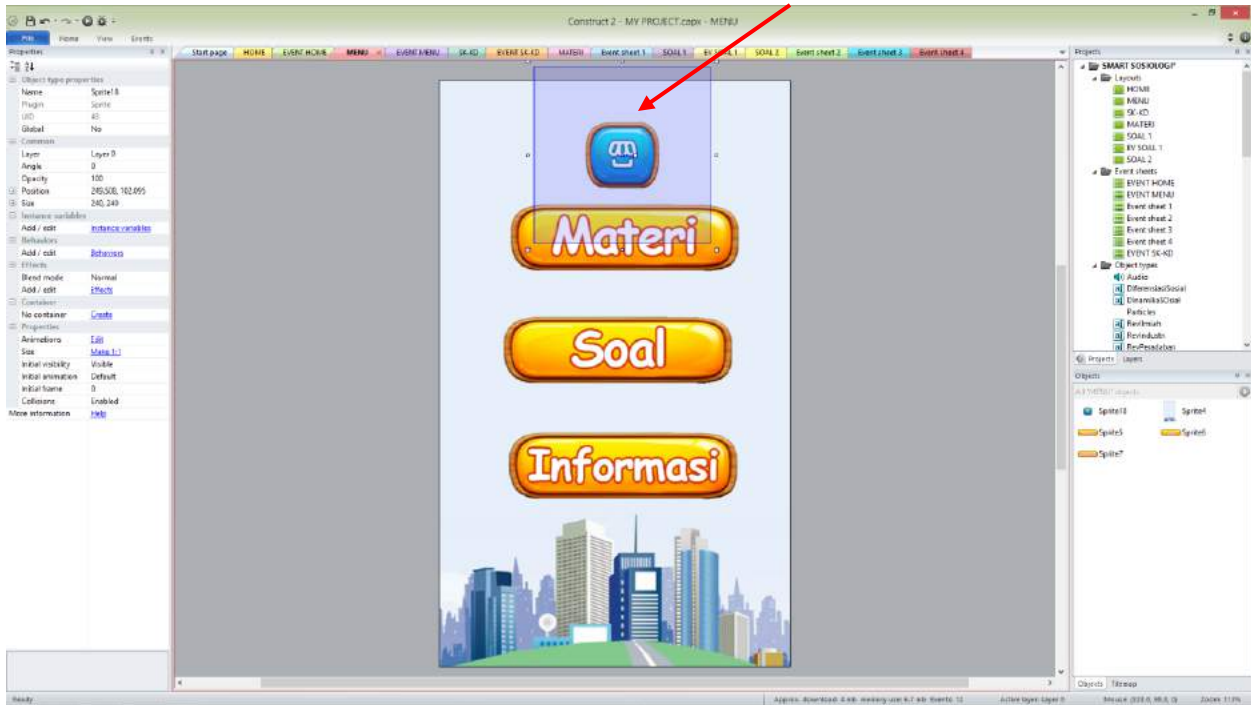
Construct 2 - MY PROJECT.capx - MENU

File Home View Events

Properties

Object type properties
Name Sprite8
Plugin Sprite
UID 43
Global No
Common
Layer Layer 0
Angle 0
Opacity 100
Position 249.508, 162.095
Size 240, 240
Instance variables
Add / edit Instance variables
Behaviors
Add / edit Behaviors
Effects
Blend mode Normal
Add / edit Effects
Container
No container Create
Properties
Animations Edit
Size Make 1:1
Initial visibility Visible
Initial animation Default
Initial frame 0
Collisions Enabled
More information Help

Start page HOME EVENT HOME MENU EVENT MENU SK-KD EVENT SK-KD MATERI Event sheet 1 SOAL 1 EV SOAL 1 SOAL 2 Event sheet 2 Event sheet 3 Event sheet 4

Materi

Soal

Informasi

Projects
SMART SOSIOLOGI
Layouts
HOME
MENU
SK-KD
MATERI
SOAL 1
EV SOAL 1
SOAL 2
Event sheets
EVENT HOME
EVENT MENU
Event sheet 1
Event sheet 2
Event sheet 3
Event sheet 4
EVENT SK-KD
Object types
Audio
DiferensiasiSosial
DinamikaSosial
Particles
Revilmiah
Revindustri
RevPendidikan

Projects Layers

Objects
All 'MENU' objects
Sprite8 Sprite4
Sprite5 Sprite6
Sprite7

Objects Tilemap

Ready
Approx. download: 4 mb memory use: 6.7 mb Events: 12
Active layer: Layer 0
Mouse: (208.0, 96.0, 0)
Zoom: 113%